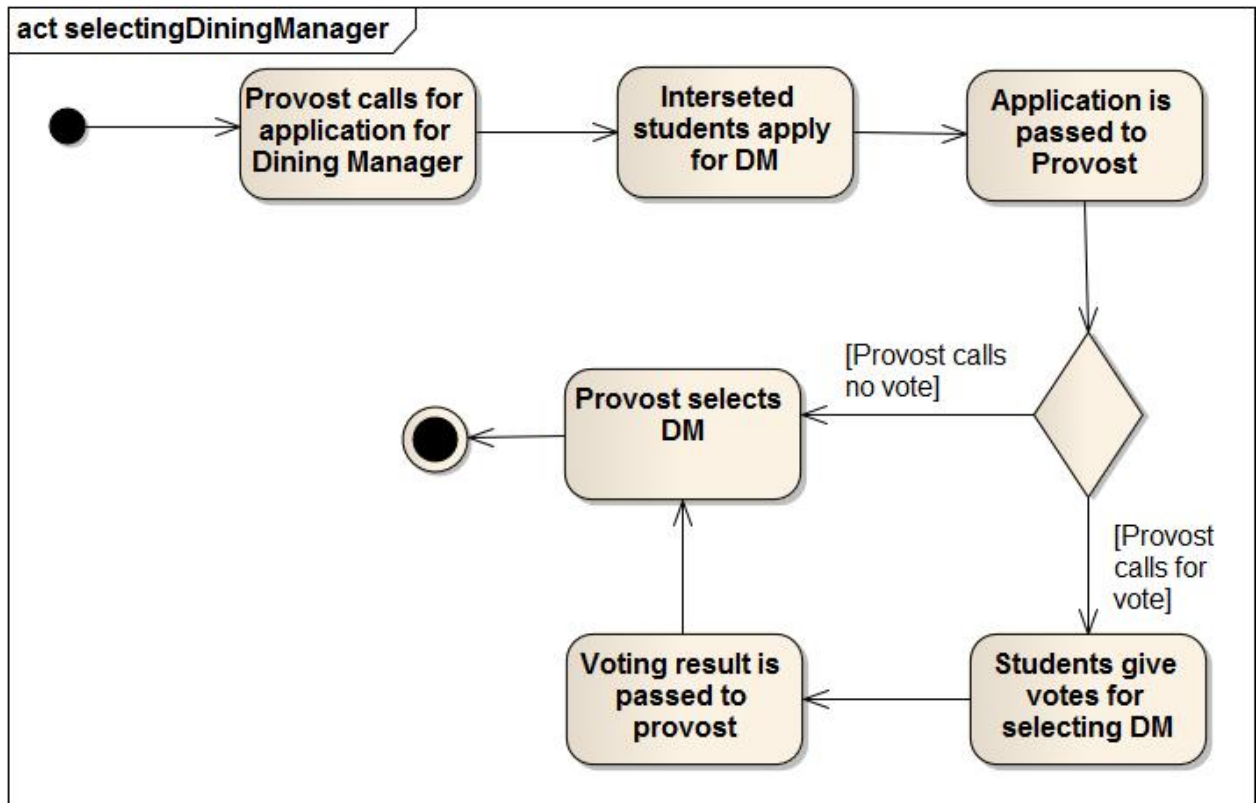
act selectingDiningManager

Provost calls for application for Dining Manager

Interseted students apply for DM

Application is passed to Provost

[Provost calls no vote]

Provost selects DM

[Provost calls for vote]

Voting result is passed to provost

Students give votes for selecting DM